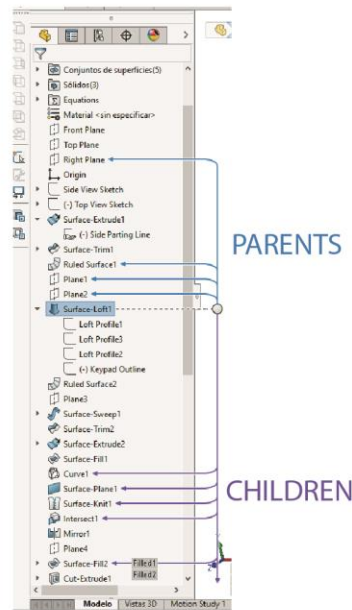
Conjuntos de superficies(5)
Sólidos(3)
Equations
Material <sin especificar>
Front Plane
Top Plane
Right Plane
Origin
Side View Sketch
(-) Top View Sketch
Surface-Extrude1
(-) Side Parting Line
Surface-Trim1
Ruled Surface1
Plane1
Plane2
Surface-Loft1
Loft Profile1
Loft Profile3
Loft Profile2
(-) Keypad Outline
Ruled Surface2
Plane3
Surface-Sweep1
Surface-Trim2
Surface-Extrude2
Surface-Fill1
Curve1
Surface-Plane1
Surface-Knit1
Intersect1
Mirror1
Plane4
Surface-Fill2
Filled1
Cut-Extrude1
Filled2

PARENTS

CHILDREN

Modelo Vistas 3D Motion Study 1